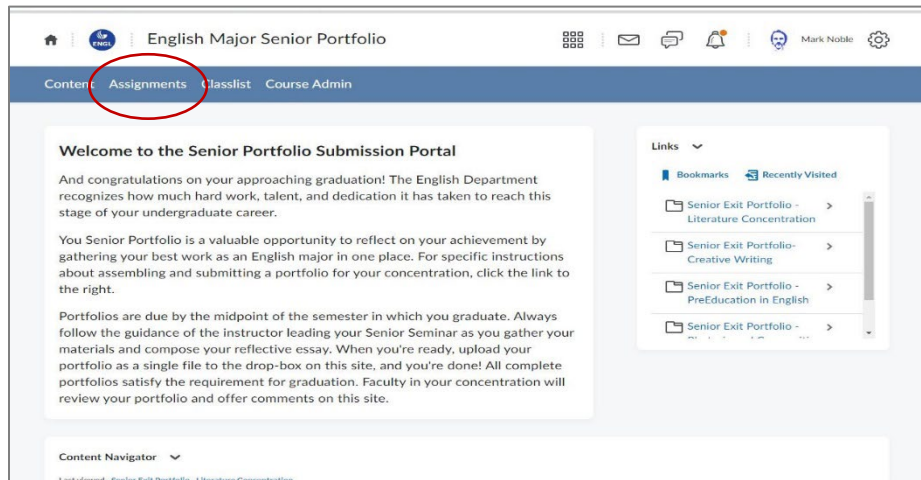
ENGL English Major Senior Portfolio

Mark Noble

Content Assignments Classlist Course Admin

Welcome to the Senior Portfolio Submission Portal

And congratulations on your approaching graduation! The English Department recognizes how much hard work, talent, and dedication it has taken to reach this stage of your undergraduate career.

You Senior Portfolio is a valuable opportunity to reflect on your achievement by gathering your best work as an English major in one place. For specific instructions about assembling and submitting a portfolio for your concentration, click the link to the right.

Portfolios are due by the midpoint of the semester in which you graduate. Always follow the guidance of the instructor leading your Senior Seminar as you gather your materials and compose your reflective essay. When you're ready, upload your portfolio as a single file to the drop-box on this site, and you're done! All complete portfolios satisfy the requirement for graduation. Faculty in your concentration will review your portfolio and offer comments on this site.

Links

Bookmarks Recently Visited

Senior Exit Portfolio - Literature Concentration

Senior Exit Portfolio- Creative Writing

Senior Exit Portfolio - PreEducation in English

Senior Exit Portfolio - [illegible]

Content Navigator

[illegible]